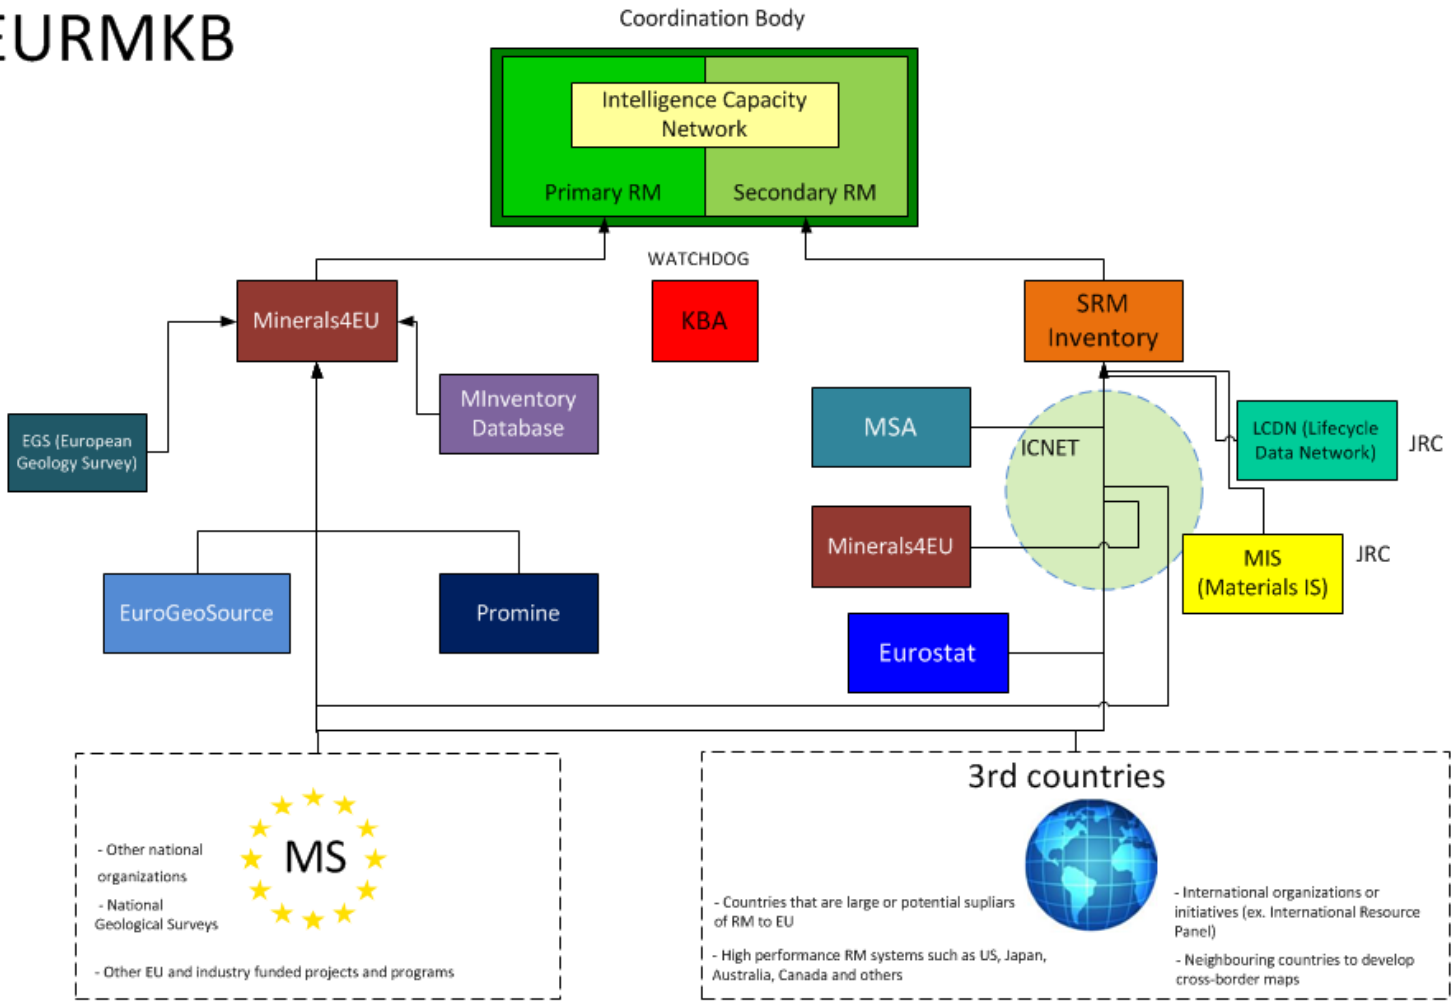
EURMKB

Coordination Body

Intelligence Capacity Network

Primary RM

Secondary RM

WATCHDOG

KBA

Minerals4EU

SRM Inventory

EGS (European Geology Survey)

MInventory Database

MSA

ICNET

LCDN (Lifecycle Data Network)

JRC

Minerals4EU

MIS (Materials IS)

JRC

EuroGeoSource

Promine

Eurostat

- Other national organizations

- National Geological Surveys

MS

- Other EU and industry funded projects and programs

3rd countries

- Countries that are large or potential supliars of RM to EU

- High performance RM systems such as US, Japan, Australia, Canada and others

- International organizations or initiatives (ex. International Resource Panel)

- Neighbouring countries to develop cross-border maps